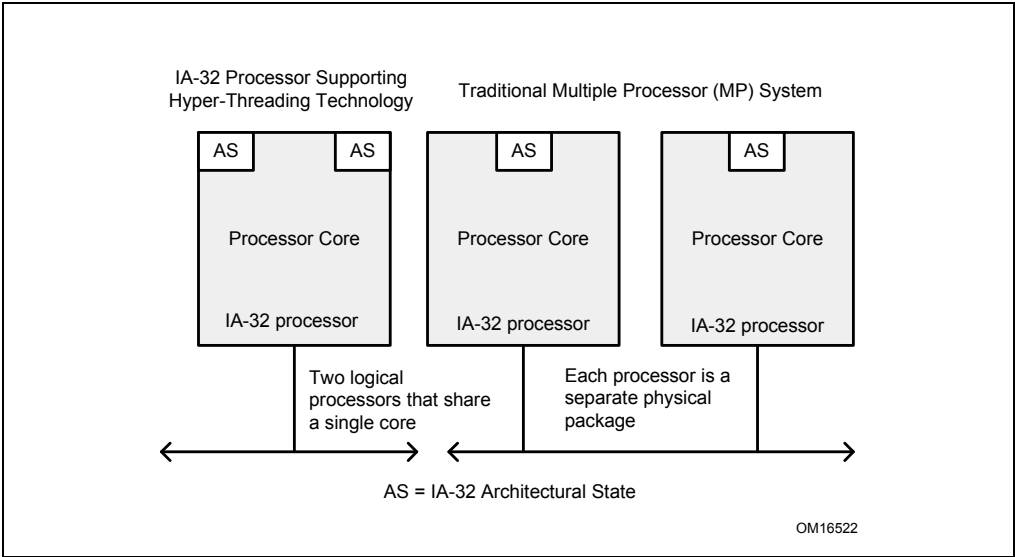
IA-32 Processor Supporting Hyper-Threading Technology

Traditional Multiple Processor (MP) System

AS

AS

Processor Core

IA-32 processor

AS

Processor Core

IA-32 processor

AS

Processor Core

IA-32 processor

Two logical processors that share a single core

Each processor is a separate physical package

AS = IA-32 Architectural State

OM16522